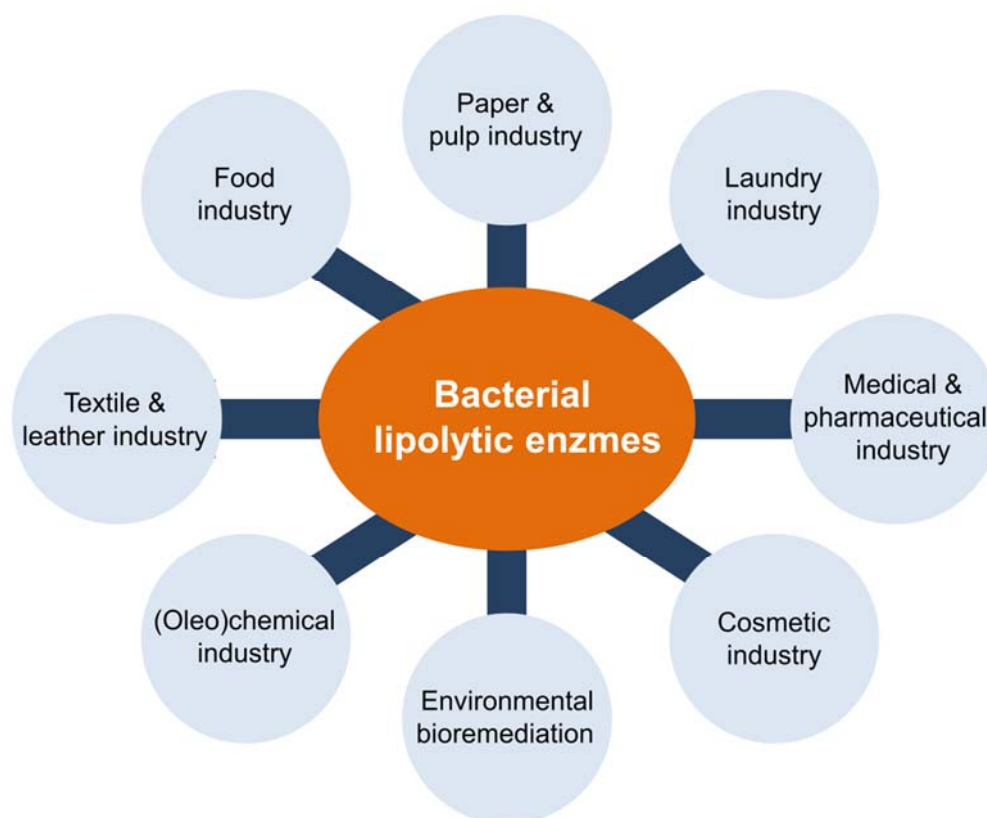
Paper & pulp industry

Food industry

Laundry industry

Textile & leather industry

Bacterial lipolytic enzmes

Medical & pharmaceutical industry

(Oleo)chemical industry

Cosmetic industry

Environmental bioremediation